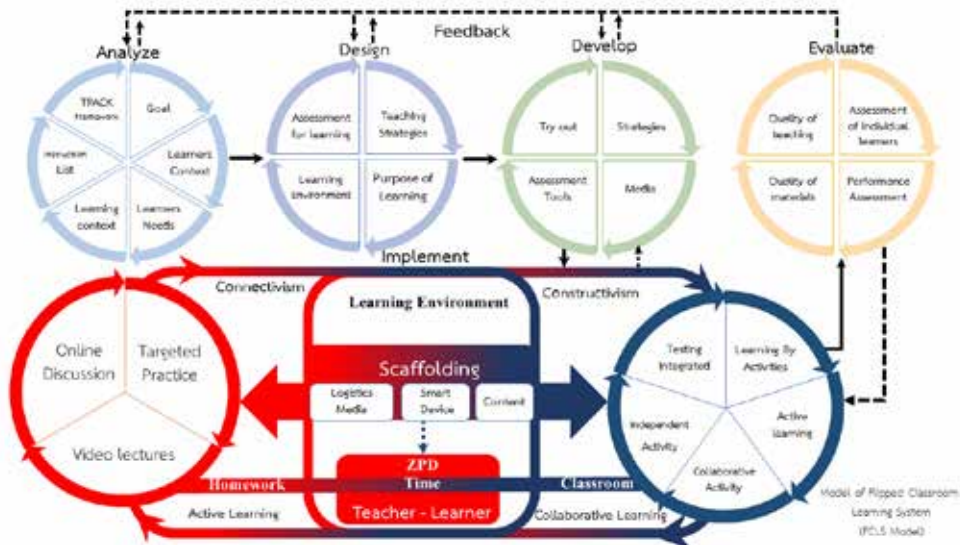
Feedback

Analyze

TPACK framework

Goal

Instruction List

Learners Context

Learning context

Learners Needs

Design

Assessment for learning

Teaching Strategies

Learning environment

Purpose of Learning

Develop

Try out

Strategies

Assessment Tools

Media

Evaluate

Quality of teaching

Assessment of individual learners

Quality of materials

Performance Assessment

Implement

Connectivism

Learning Environment

Constructivism

Online Discussion

Targeted Practice

Video lectures

Scaffolding

Logistics Media

Smart Device

Content

ZPD Time

Teacher - Learner

Homework

Classroom

Active Learning

Collaborative Learning

Testing Integrated

Learning By Activities

Active Learning

Independent Activity

Collaborative Activity

Model of Flipped Classroom Learning System (FCLS Model)